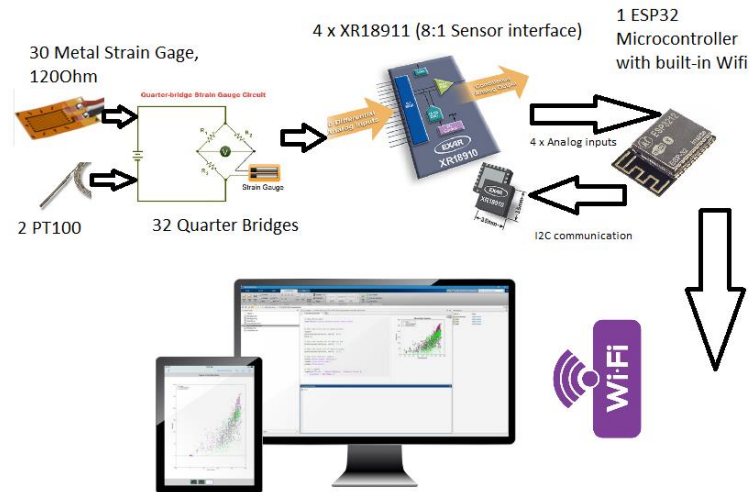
30 Metal Strain Gage, 120Ohm

Quarter-bridge Strain Gauge Circuit

V

Strain Gauge

2 PT100

32 Quarter Bridges

4 x XR18911 (8:1 Sensor interface)

8 Differential Analog Inputs

Conditioned Analog Output

EXAR

XR18910

EXAR XR18910

1 ESP32 Microcontroller with built-in Wifi

ESP32

4 x Analog inputs

I2C communication

Wi-Fi